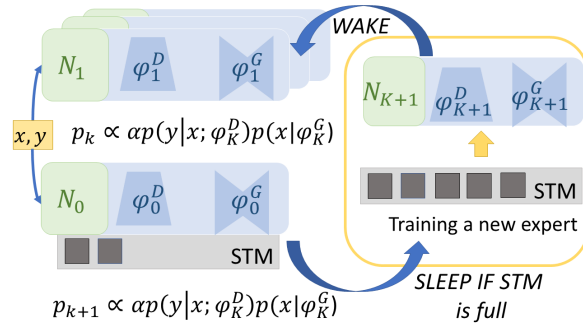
WAKE

$N_1$ $\varphi_1^D$ $\varphi_1^G$

$N_{K+1}$ $\varphi_{K+1}^D$ $\varphi_{K+1}^G$

$x, y$

$p_k \propto \alpha p(y|x; \varphi_K^D) p(x|\varphi_K^G)$

$N_0$ $\varphi_0^D$ $\varphi_0^G$

STM

STM

Training a new expert

$p_{k+1} \propto \alpha p(y|x; \varphi_K^D) p(x|\varphi_K^G)$

SLEEP IF STM is full